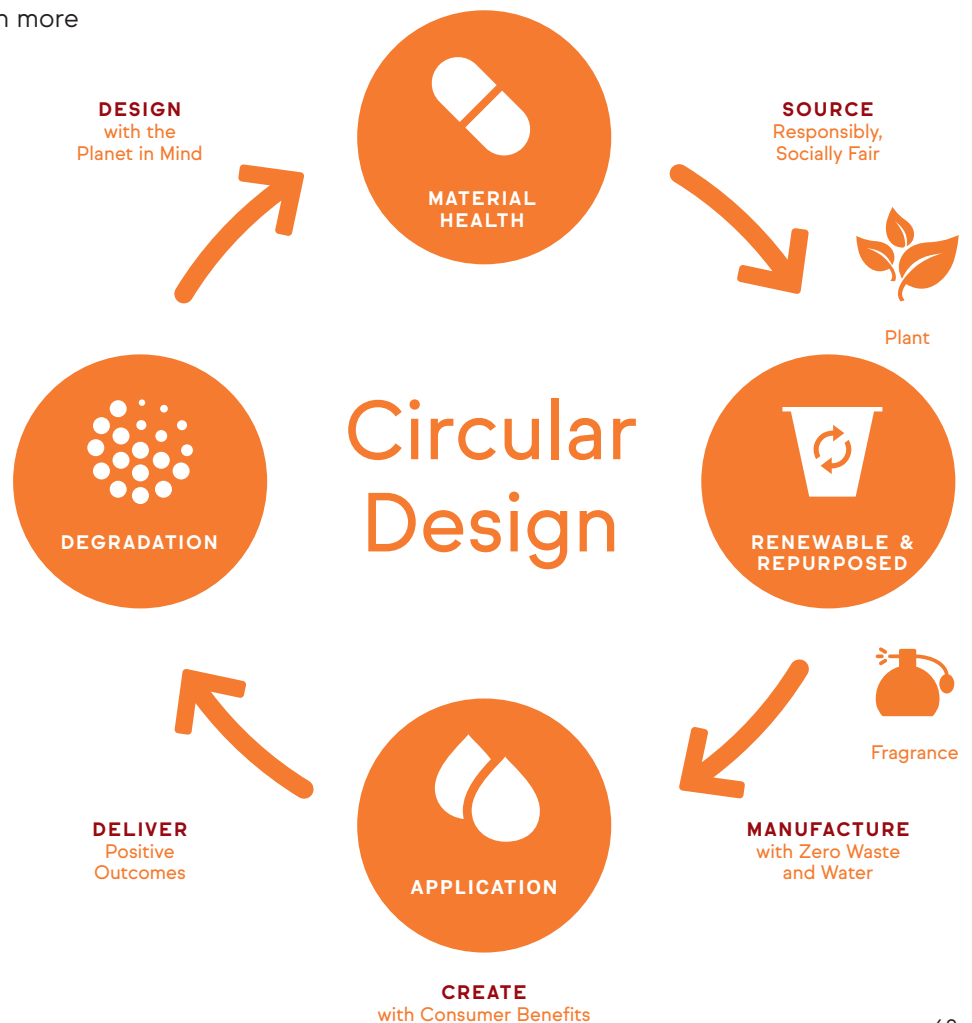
n more

DESIGN
with the Planet in Mind

MATERIAL HEALTH

SOURCE
Responsibly, Socially Fair

Plant

Circular Design

DEGRADATION

RENEWABLE & REPURPOSED

Fragrance

DELIVER
Positive Outcomes

APPLICATION

MANUFACTURE
with Zero Waste and Water

CREATE
with Consumer Benefits

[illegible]